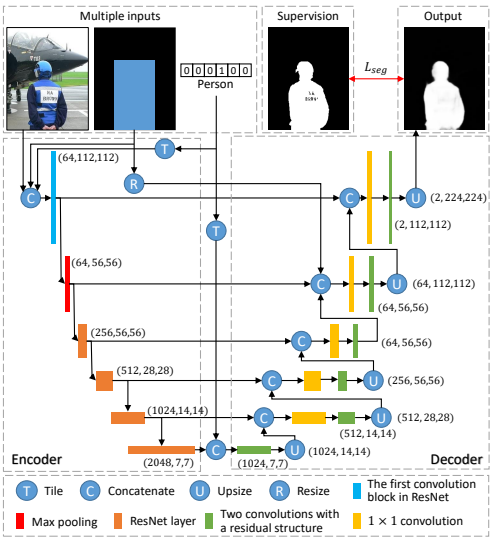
Multiple inputs

Supervision

Output

$L_{seg}$

0 0 0 1 0 0
Person

T

R

C

T

(64,112,112)

(64, 56,56)

(256,56,56)

(512, 28,28)

(1024,14,14)

(2048, 7,7)

C

U

(2, 224,224)

(2, 112,112)

C

U

(64, 112,112)

(64, 56,56)

C

(64, 56,56)

C

U

(256, 56,56)

C

U

(512, 28,28)

(512, 14,14)

C

U

(1024, 14,14)

(1024, 7,7)

Encoder

Decoder

T Tile

C Concatenate

U Upsize

R Resize

The first convolution block in ResNet

Max pooling

ResNet layer

Two convolutions with a residual structure

$1 \times 1$ convolution